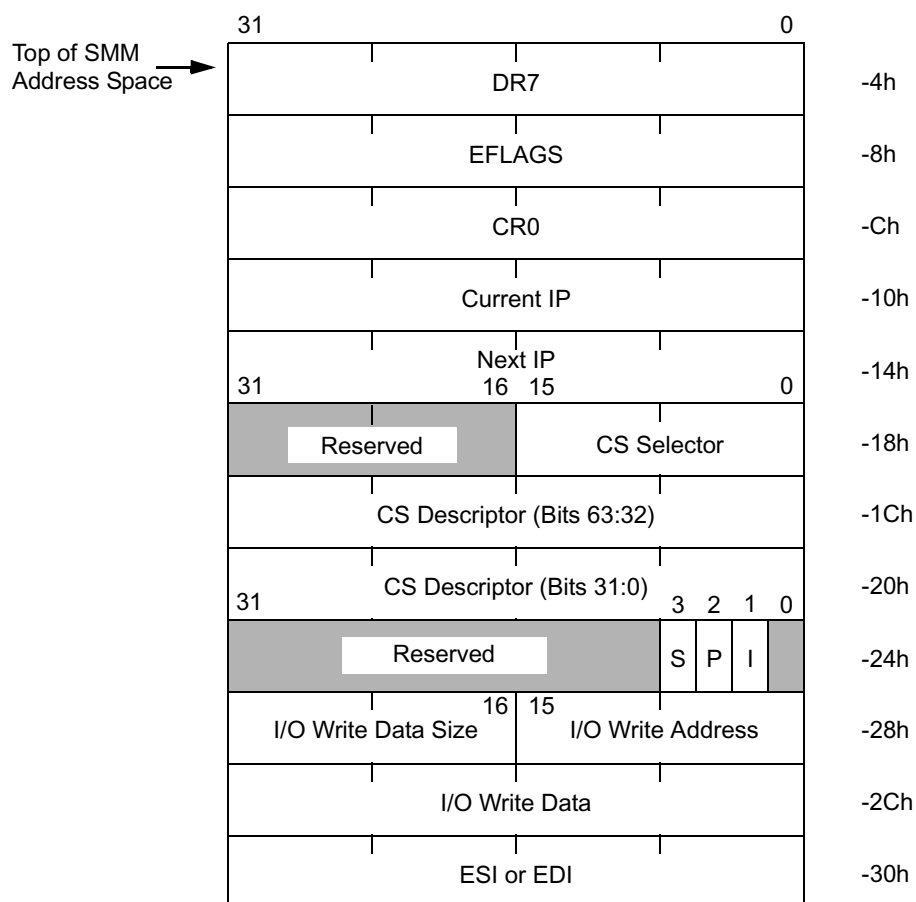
31 0

Top of SMM Address Space

| DR7 | -4h |
|---|---|
| EFLAGS | -8h |
| CR0 | -Ch |
| Current IP | -10h |
| Next IP | -14h |

31 16 15 0

| Reserved | CS Selector | -18h |
|---|---|---|
| CS Descriptor (Bits 63:32) | | -1Ch |
| CS Descriptor (Bits 31:0) | | -20h |

31 3 2 1 0

| Reserved | S | P | I | | -24h |
|---|---|---|---|---|---|

16 15

| I/O Write Data Size | I/O Write Address | -28h |
|---|---|---|
| I/O Write Data | | -2Ch |
| ESI or EDI | | -30h |